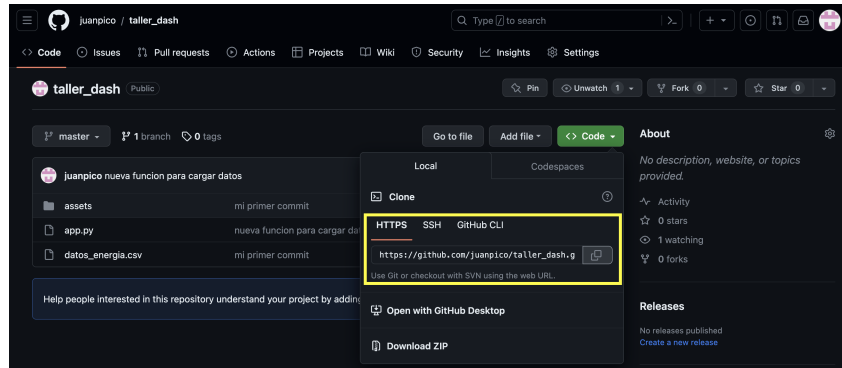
juanpico / taller_dash

Type / to search

Code Issues Pull requests Actions Projects Wiki Security Insights Settings

taller_dash Public

Pin Unwatch 1 Fork 0 Star 0

master 1 branch 0 tags

Go to file Add file Code

juanpico nueva funcion para cargar datos

assets mi primer commit
app.py nueva funcion para cargar dat
datos_energia.csv mi primer commit

Help people interested in this repository understand your project by adding

Local Codespaces

Clone

HTTPS SSH GitHub CLI

https://github.com/juanpico/taller_dash.g

Use Git or checkout with SVN using the web URL.

Open with GitHub Desktop

Download ZIP

About

No description, website, or topics provided.

Activity
0 stars
1 watching
0 forks

Releases

No releases published
Create a new release